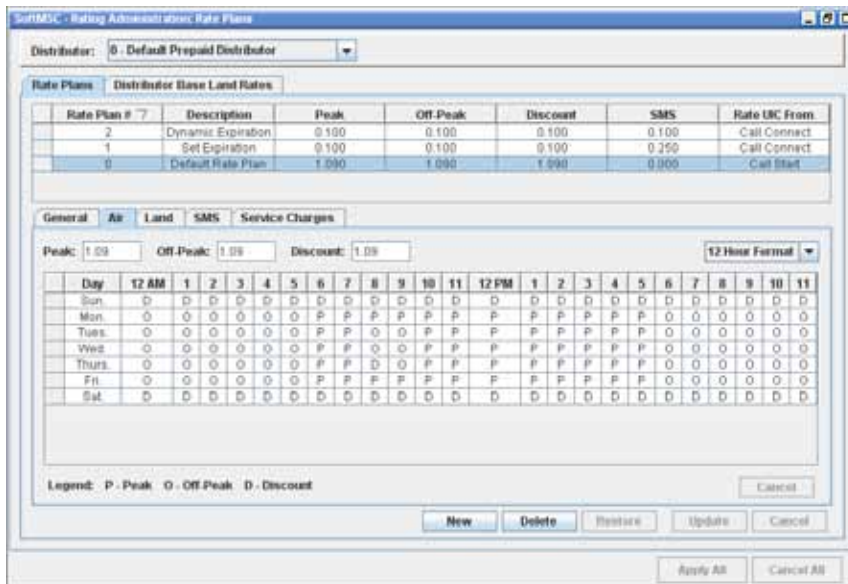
SoftMSC - Rating Administration: Rate Plans

Distributor: 0 - Default Prepaid Distributor

Rate Plans | Distributor Base Land Rates

| Rate Plan # | Description | Peak | Off-Peak | Discount | SMS | Rate UIC From |
|---|---|---|---|---|---|---|
| 2 | Dynamic Expiration | 0.100 | 0.100 | 0.100 | 0.100 | Call Connect |
| 1 | Set Expiration | 0.100 | 0.100 | 0.100 | 0.250 | Call Connect |
| 0 | Default Rate Plan | 1.090 | 1.090 | 1.090 | 0.000 | Call Start |

General | Air | Land | SMS | Service Charges

Peak: 1.09 Off-Peak: 1.09 Discount: 1.09 12 Hour Format

| Day | 12 AM | 1 | 2 | 3 | 4 | 5 | 6 | 7 | 8 | 9 | 10 | 11 | 12 PM | 1 | 2 | 3 | 4 | 5 | 6 | 7 | 8 | 9 | 10 | 11 |
|---|---|---|---|---|---|---|---|---|---|---|---|---|---|---|---|---|---|---|---|---|---|---|---|---|
| Sun. | D | D | D | D | D | D | D | D | D | D | D | D | D | D | D | D | D | D | D | D | D | D | D | D |
| Mon. | O | O | O | O | O | O | P | P | P | P | P | P | P | P | P | P | P | P | O | O | O | O | O | O |
| Tues. | O | O | O | O | O | O | P | P | P | P | P | P | P | P | P | P | P | P | O | O | O | O | O | O |
| Wed. | O | O | O | O | O | O | P | P | P | O | P | P | P | P | P | P | P | P | O | O | O | O | O | O |
| Thurs. | O | O | O | O | O | O | P | P | P | O | P | P | P | P | P | P | P | P | O | O | O | O | O | O |
| Fri. | O | O | O | O | O | O | P | P | P | P | P | P | P | P | P | P | P | P | O | O | O | O | O | O |
| Sat. | D | D | D | D | D | D | D | D | D | D | D | D | D | D | D | D | D | D | D | D | D | D | D | D |

Legend: P - Peak O - Off-Peak D - Discount

Cancel

New Delete Restore Update Cancel

Apply All Cancel All